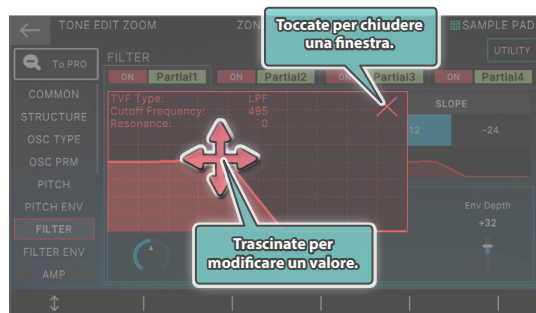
TONE EDIT ZOOM

ZON

Toccate per chiudere una finestra.

SAMPLE PAD

UTILITY

To PRO

FILTER

ON Partial1

ON Partial2

ON Partial3

ON Partial4

COMMON

STRUCTURE

OSC TYPE

OSC PRM

PITCH

PITCH ENV

FILTER

FILTER ENV

AMP

TVF Type: LPF
Cutoff Frequency: 495
Resonance: 0

SLOPE

-12

-24

Env Depth

+32

Trascinate per modificare un valore.